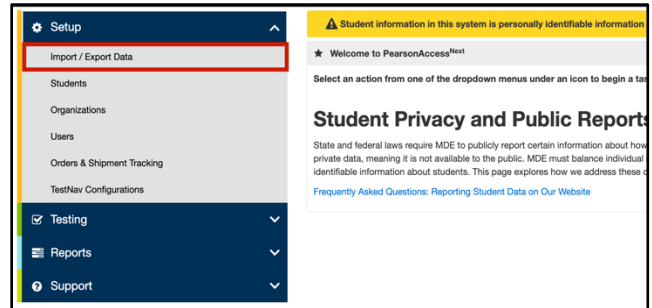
Setup

Import / Export Data

Students

Organizations

Users

Orders & Shipment Tracking

TestNav Configurations

Testing

Reports

Support

Student information in this system is personally identifiable information

Welcome to PearsonAccess$^{Next}$

Select an action from one of the dropdown menus under an icon to begin a tas

Student Privacy and Public Reports

State and federal laws require MDE to publicly report certain information about how private data, meaning it is not available to the public. MDE must balance individual identifiable information about students. This page explores how we address these c

Frequently Asked Questions: Reporting Student Data on Our Website